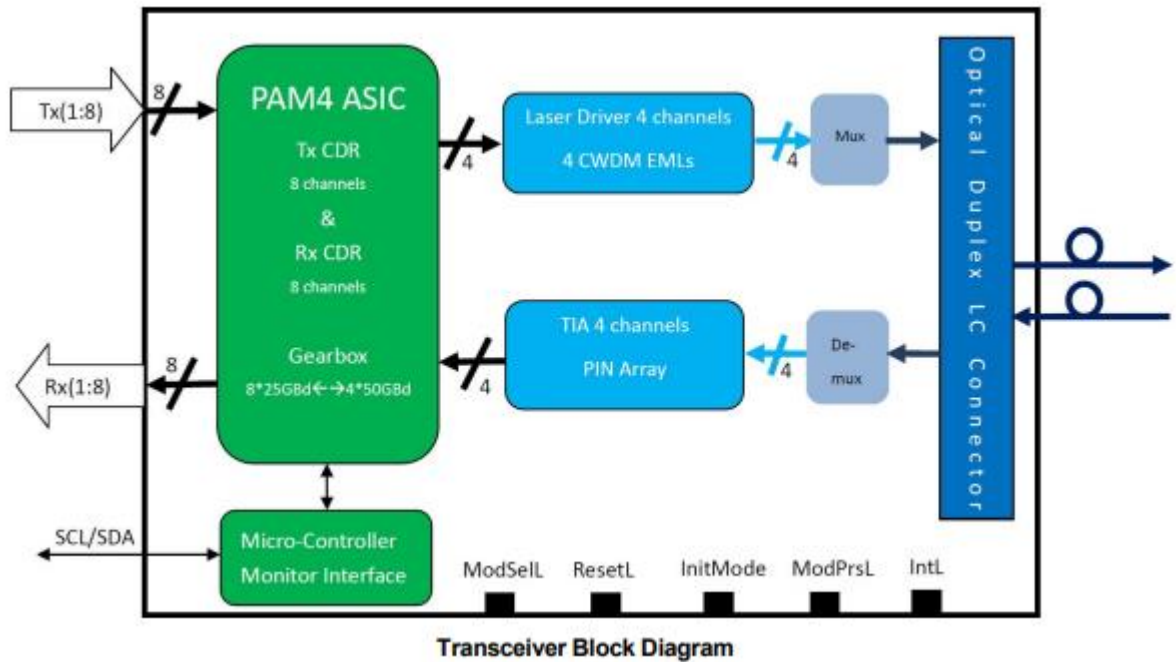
Tx(1:8)

8

PAM4 ASIC

Tx CDR

8 channels

&

Rx CDR

8 channels

Gearbox

8*25GBd←→4*50GBd

4

Laser Driver 4 channels

4 CWDM EMLs

4

Mux

Optical Duplex LC Connector

TIA 4 channels

PIN Array

4

4

De-mux

Rx(1:8)

8

SCL/SDA

Micro-Controller
Monitor Interface

ModSelL

ResetL

InitMode

ModPrsL

IntL

Transceiver Block Diagram